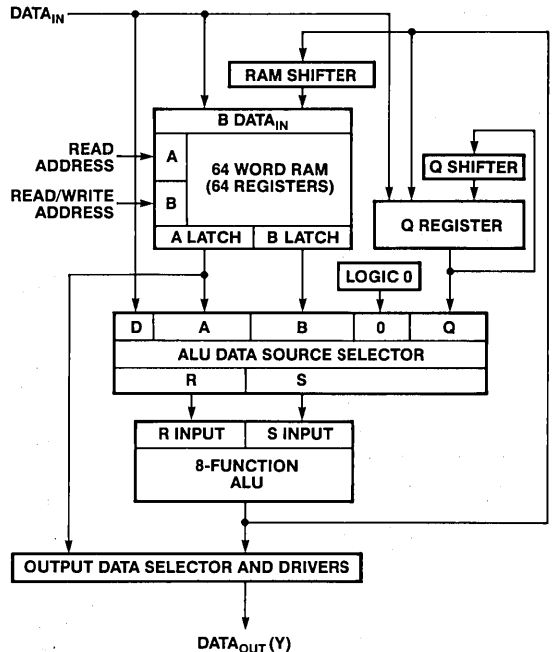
$DATA_{IN}$

RAM SHIFTER

B $DATA_{IN}$

READ ADDRESS

A

64 WORD RAM (64 REGISTERS)

READ/WRITE ADDRESS

B

A LATCH

B LATCH

Q SHIFTER

Q REGISTER

LOGIC 0

| D | A | B | 0 | Q |
|---|---|---|---|---|

ALU DATA SOURCE SELECTOR

R

S

R INPUT

S INPUT

8-FUNCTION ALU

OUTPUT DATA SELECTOR AND DRIVERS

$DATA_{OUT}$ (Y)